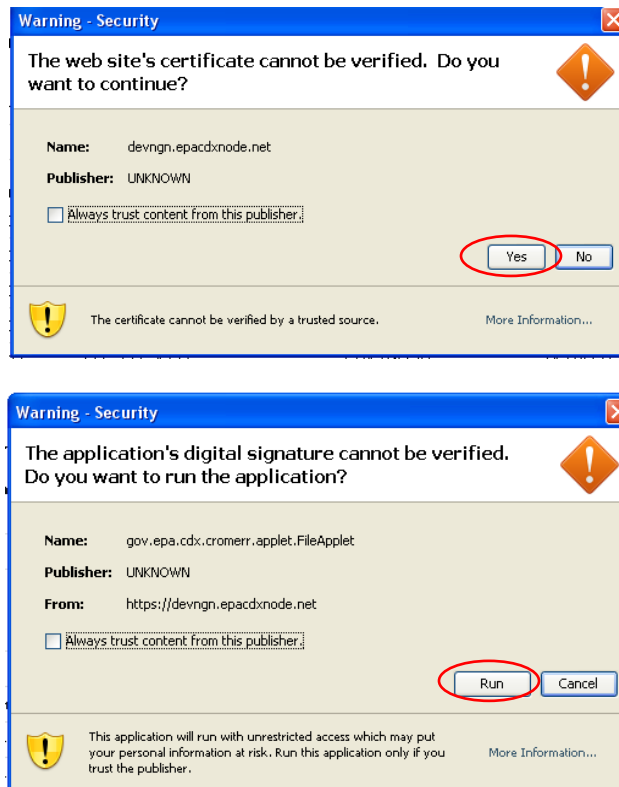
Warning - Security

The web site's certificate cannot be verified. Do you want to continue?

Name: devngn.epacdxnode.net

Publisher: UNKNOWN

Always trust content from this publisher.

Yes

No

The certificate cannot be verified by a trusted source.

More Information...

Warning - Security

The application's digital signature cannot be verified. Do you want to run the application?

Name: gov.epa.cdx.cromerr.applet.FileApplet

Publisher: UNKNOWN

From: https://devngn.epacdxnode.net

Always trust content from this publisher.

Run

Cancel

This application will run with unrestricted access which may put your personal information at risk. Run this application only if you trust the publisher.

More Information...